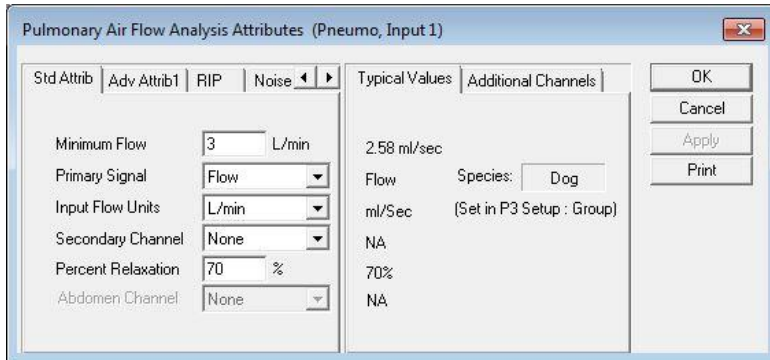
Pulmonary Air Flow Analysis Attributes (Pneumo, Input 1)

Std Attrib | Adv Attrib1 | RIP | Noise

Minimum Flow 3 L/min
Primary Signal Flow
Input Flow Units L/min
Secondary Channel None
Percent Relaxation 70 %
Abdomen Channel None

Typical Values | Additional Channels

2.58 ml/sec
Flow
ml/Sec
NA
70%
NA

Species: Dog
(Set in P3 Setup : Group)

OK
Cancel
Apply
Print